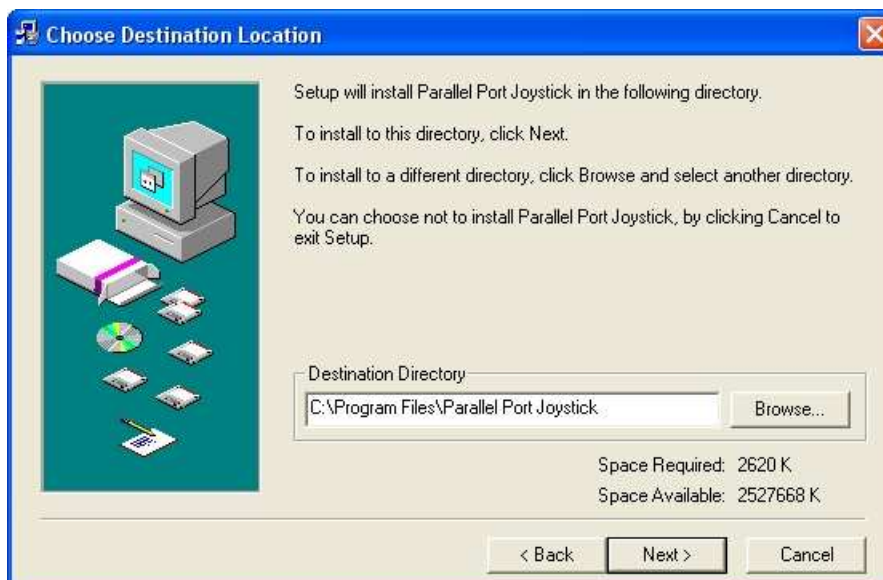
Choose Destination Location

Setup will install Parallel Port Joystick in the following directory.

To install to this directory, click Next.

To install to a different directory, click Browse and select another directory.

You can choose not to install Parallel Port Joystick, by clicking Cancel to exit Setup.

Destination Directory

C:\Program Files\Parallel Port Joystick

Browse...

Space Required: 2620 K

Space Available: 2527668 K

< Back

Next >

Cancel